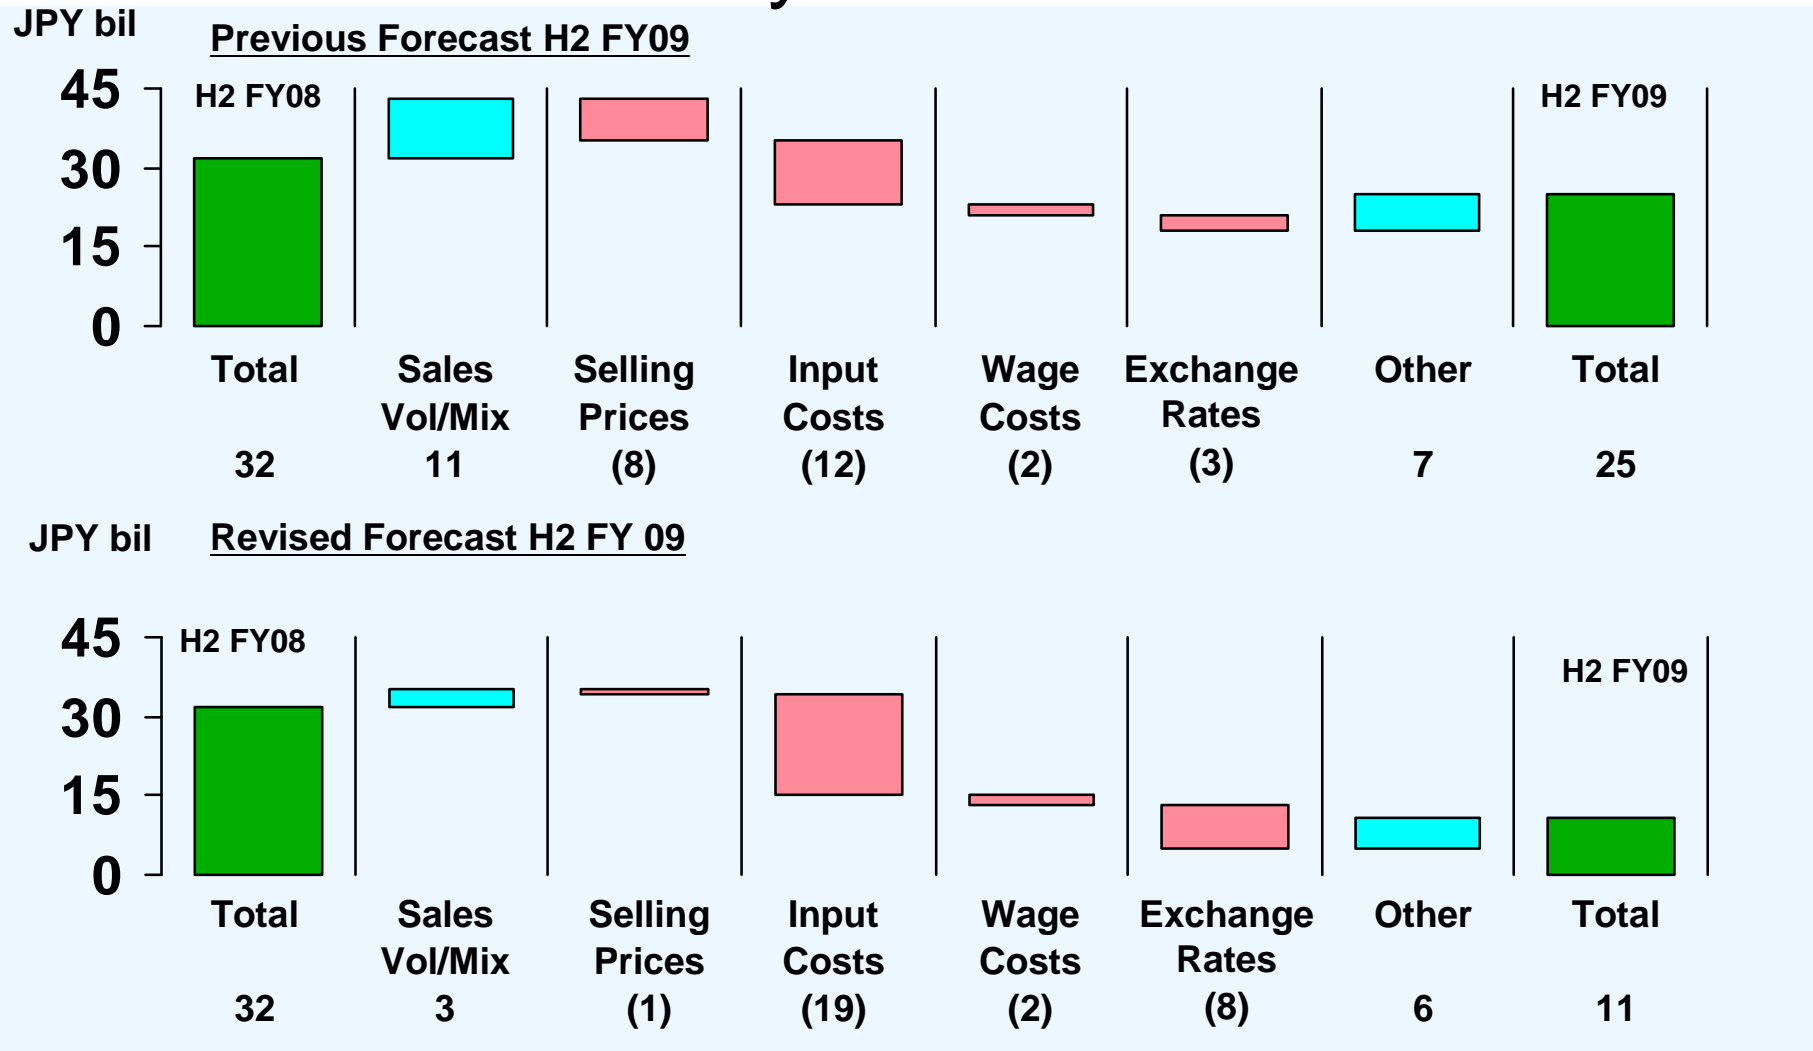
JPY bil

Previous Forecast H2 FY09

45
30
15
0

H2 FY08

H2 FY09

| Total | Sales Vol/Mix | Selling Prices | Input Costs | Wage Costs | Exchange Rates | Other | Total |
|---|---|---|---|---|---|---|---|
| 32 | 11 | (8) | (12) | (2) | (3) | 7 | 25 |

JPY bil

Revised Forecast H2 FY 09

45
30
15
0

H2 FY08

H2 FY09

| Total | Sales Vol/Mix | Selling Prices | Input Costs | Wage Costs | Exchange Rates | Other | Total |
|---|---|---|---|---|---|---|---|
| 32 | 3 | (1) | (19) | (2) | (8) | 6 | 11 |